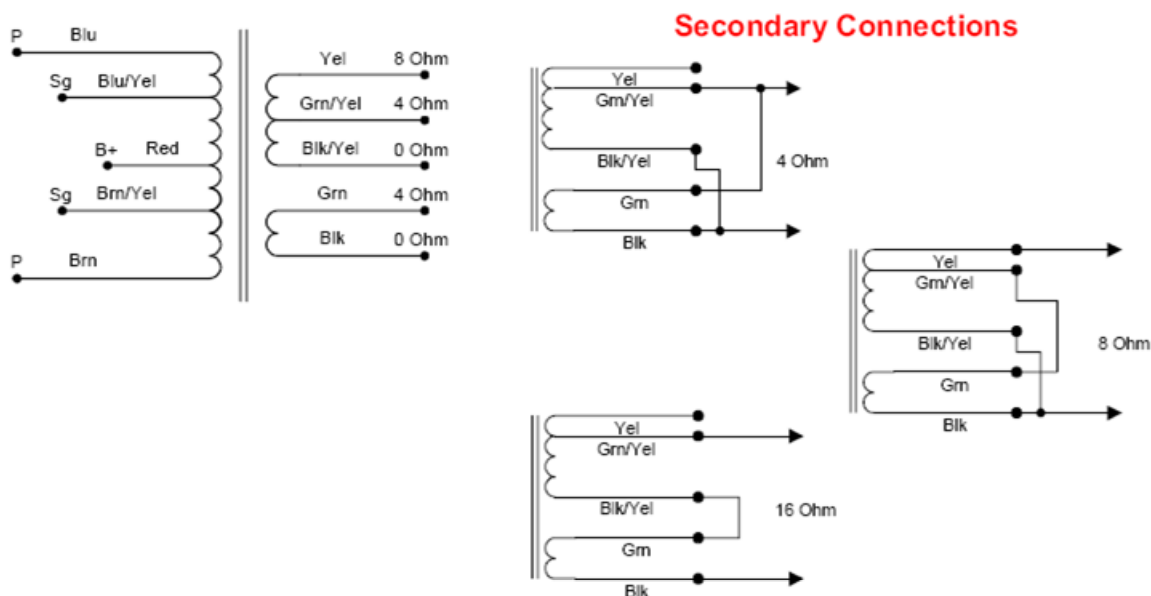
Secondary Connections

P Blu
Sg Blu/Yel
B+ Red
Sg Brn/Yel
P Brn

Yel 8 Ohm
Grn/Yel 4 Ohm
Blk/Yel 0 Ohm
Grn 4 Ohm
Blk 0 Ohm

Yel
Grn/Yel
Blk/Yel
Grn
Blk
4 Ohm

Yel
Grn/Yel
Blk/Yel
Grn
Blk
8 Ohm

Yel
Grn/Yel
Blk/Yel
Grn
Blk
16 Ohm